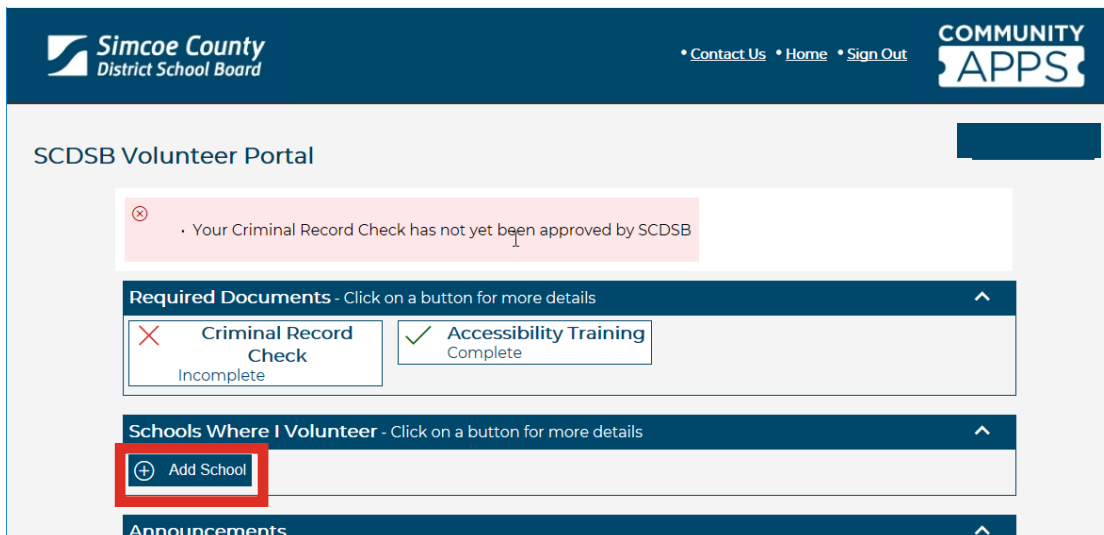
Simcoe County
District School Board

• Contact Us • Home • Sign Out

COMMUNITY
APPS

SCDSB Volunteer Portal

• Your Criminal Record Check has not yet been approved by SCDSB

Required Documents - Click on a button for more details

Criminal Record Check
Incomplete

Accessibility Training
Complete

Schools Where I Volunteer - Click on a button for more details

Add School

Announcements